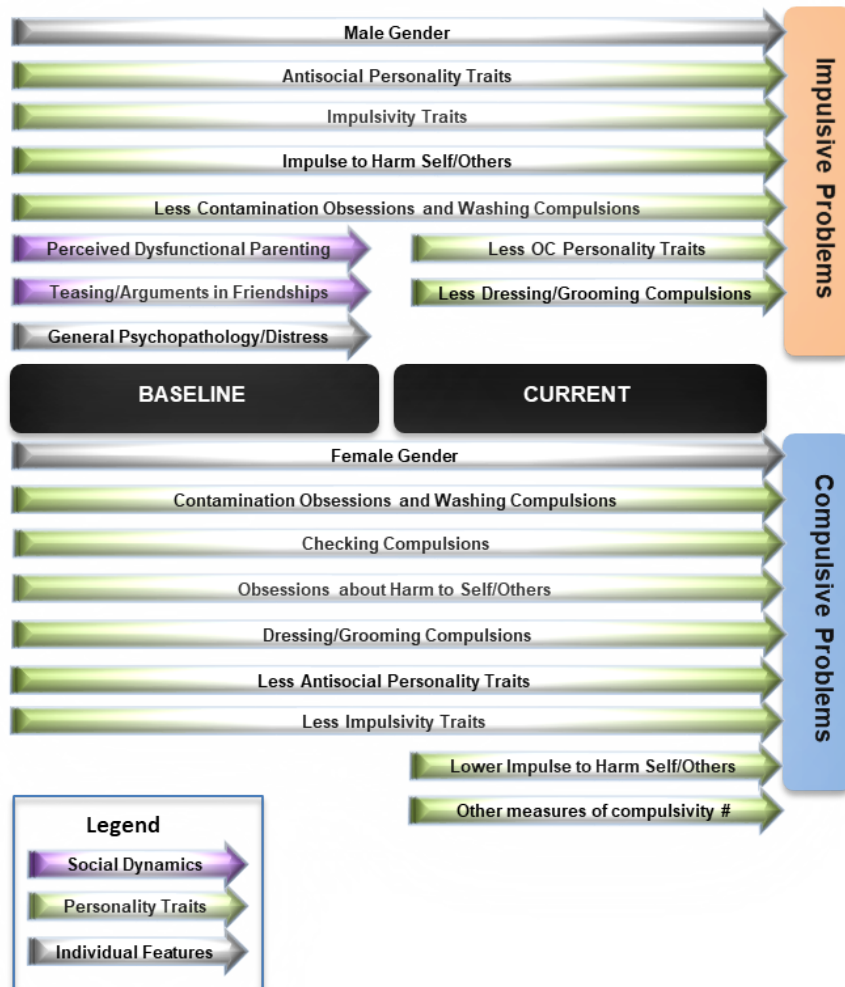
Male Gender

Antisocial Personality Traits

Impulsivity Traits

Impulse to Harm Self/Others

Less Contamination Obsessions and Washing Compulsions

Perceived Dysfunctional Parenting

Less OC Personality Traits

Teasing/Arguments in Friendships

Less Dressing/Grooming Compulsions

General Psychopathology/Distress

Impulsive Problems

BASELINE

CURRENT

Female Gender

Contamination Obsessions and Washing Compulsions

Checking Compulsions

Obsessions about Harm to Self/Others

Dressing/Grooming Compulsions

Less Antisocial Personality Traits

Less Impulsivity Traits

Lower Impulse to Harm Self/Others

Other measures of compulsivity #

Compulsive Problems

Legend

Social Dynamics

Personality Traits

Individual Features